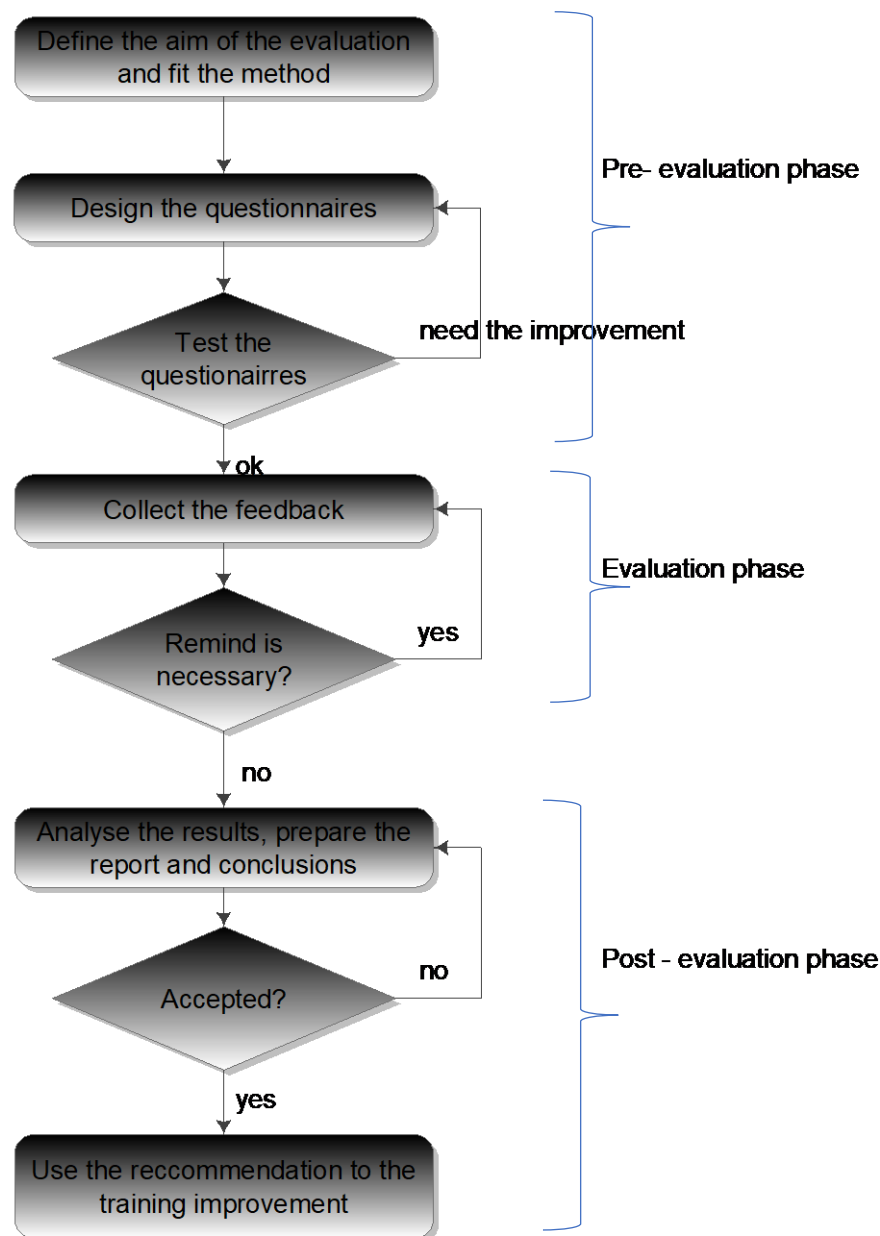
Define the aim of the evaluation and fit the method

Design the questionnaires

Test the questionairres

need the improvement

Pre- evaluation phase

ok

Collect the feedback

Remind is necessary?

yes

Evaluation phase

no

Analyse the results, prepare the report and conclusions

Accepted?

no

Post - evaluation phase

yes

Use the reccommendation to the training improvement